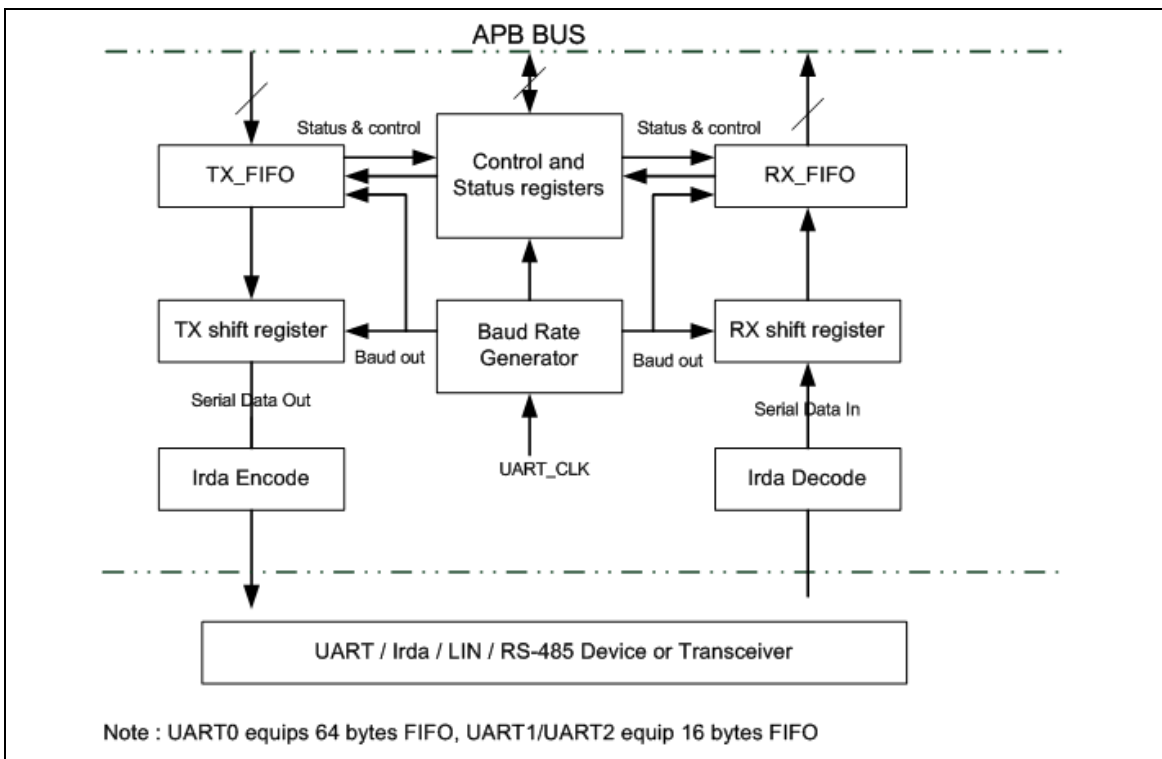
APB BUS

Status & control

TX_FIFO

Control and Status registers

Status & control

RX_FIFO

TX shift register

Baud out

Baud Rate Generator

Baud out

RX shift register

Serial Data Out

Serial Data In

Irda Encode

UART_CLK

Irda Decode

UART / Irda / LIN / RS-485 Device or Transceiver

Note : UART0 equips 64 bytes FIFO, UART1/UART2 equip 16 bytes FIFO